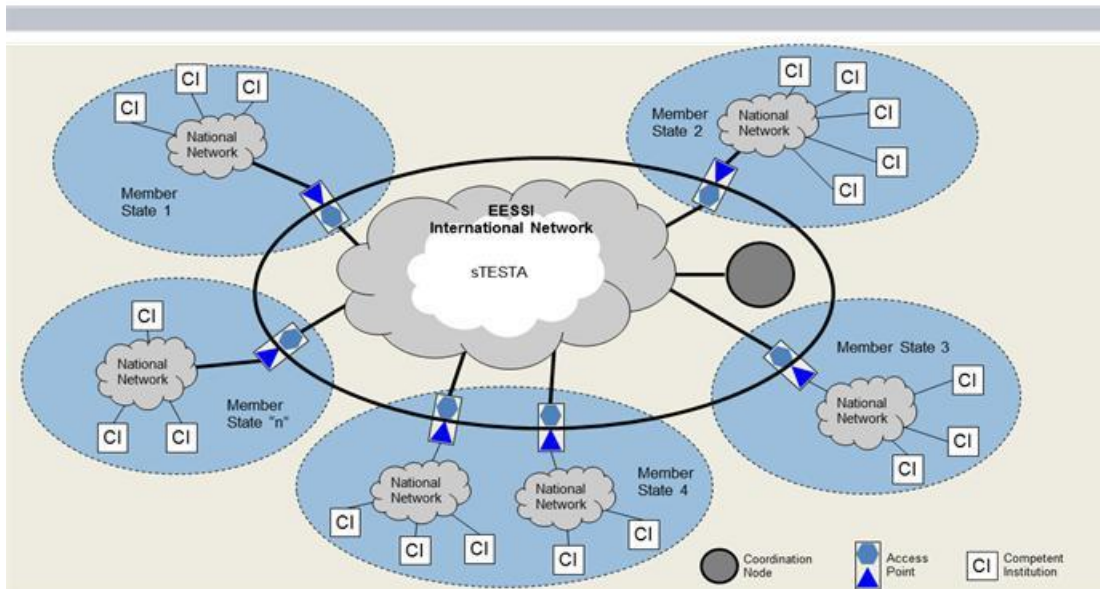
CI
CI
CI
National Network
Member State 1

CI
CI
Member State 2
National Network
CI
CI
CI

EESSI International Network
sTESTA

CI
National Network
Member State "n"
CI
CI

Member State 3
CI
National Network
CI
CI

National Network
National Network
Member State 4
CI
CI
CI
CI
CI

Coordination Node
Access Point
CI Competent Institution